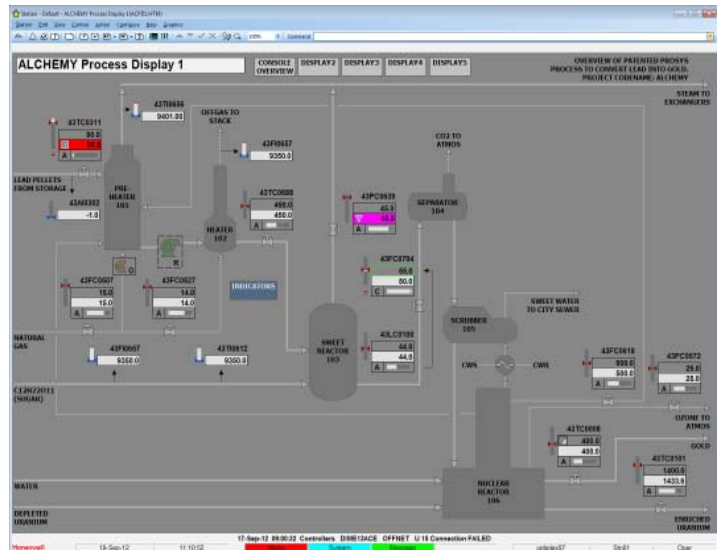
Station - Default - ALCHEMY Process Display (ALCHEMY.HTM)
Station Edit View Control Action Configure Help Graphics
100% Command

ALCHEMY Process Display 1

CONSOLE OVERVIEW | DISPLAY2 | DISPLAY3 | DISPLAY4 | DISPLAY5

OVERVIEW OF PATENTED PROSYS PROCESS TO CONVERT LEAD INTO GOLD. PROJECT CODENAME: ALCHEMY

STEAM TO EXCHANGERS

43TC0311
90.0
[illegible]
A

43TI0656
9401.00

OFFGAS TO STACK

43FI0657
9350.0

CO2 TO ATMOS

LEAD PELLETS FROM STORAGE

PRE-HEATER 101

43AI0302
-1.0

43TC0008
450.0
450.0
A

HEATER 102

43PC0939
45.0
45.0

SEPARATOR 104

O

R

43FC0507
15.0
15.0
A

43FC0627
14.0
14.0
A

INDICATORS

43FC0704
50.0
50.0
C

43LC0199
44.0
44.0
A

SWEET WATER TO CITY SEWER

SCRUBBER 105

NATURAL GAS

43FI0667
9350.0

42TI0612
9350.0

SWEET REACTOR 103

CWS

CWR

43FC0618
500.0
500.0
A

43PC0572
25.0
25.0

C12H22O11 (SUGAR)

OZONE TO ATMOS

43TC0008
400.0
400.0
A

GOLD

43TC0101
1400.0
1433.0
A

WATER

NUCLEAR REACTOR 106

DEPLETED URANIUM

ENRICHED URANIUM

17-Sep-12 09:00:32 Controllers D38E13ACE OFFNET U 15 Connection FAILED

Honeywell 18-Sep-12 11:10:52 Alarm System Message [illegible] Stn01 Oper